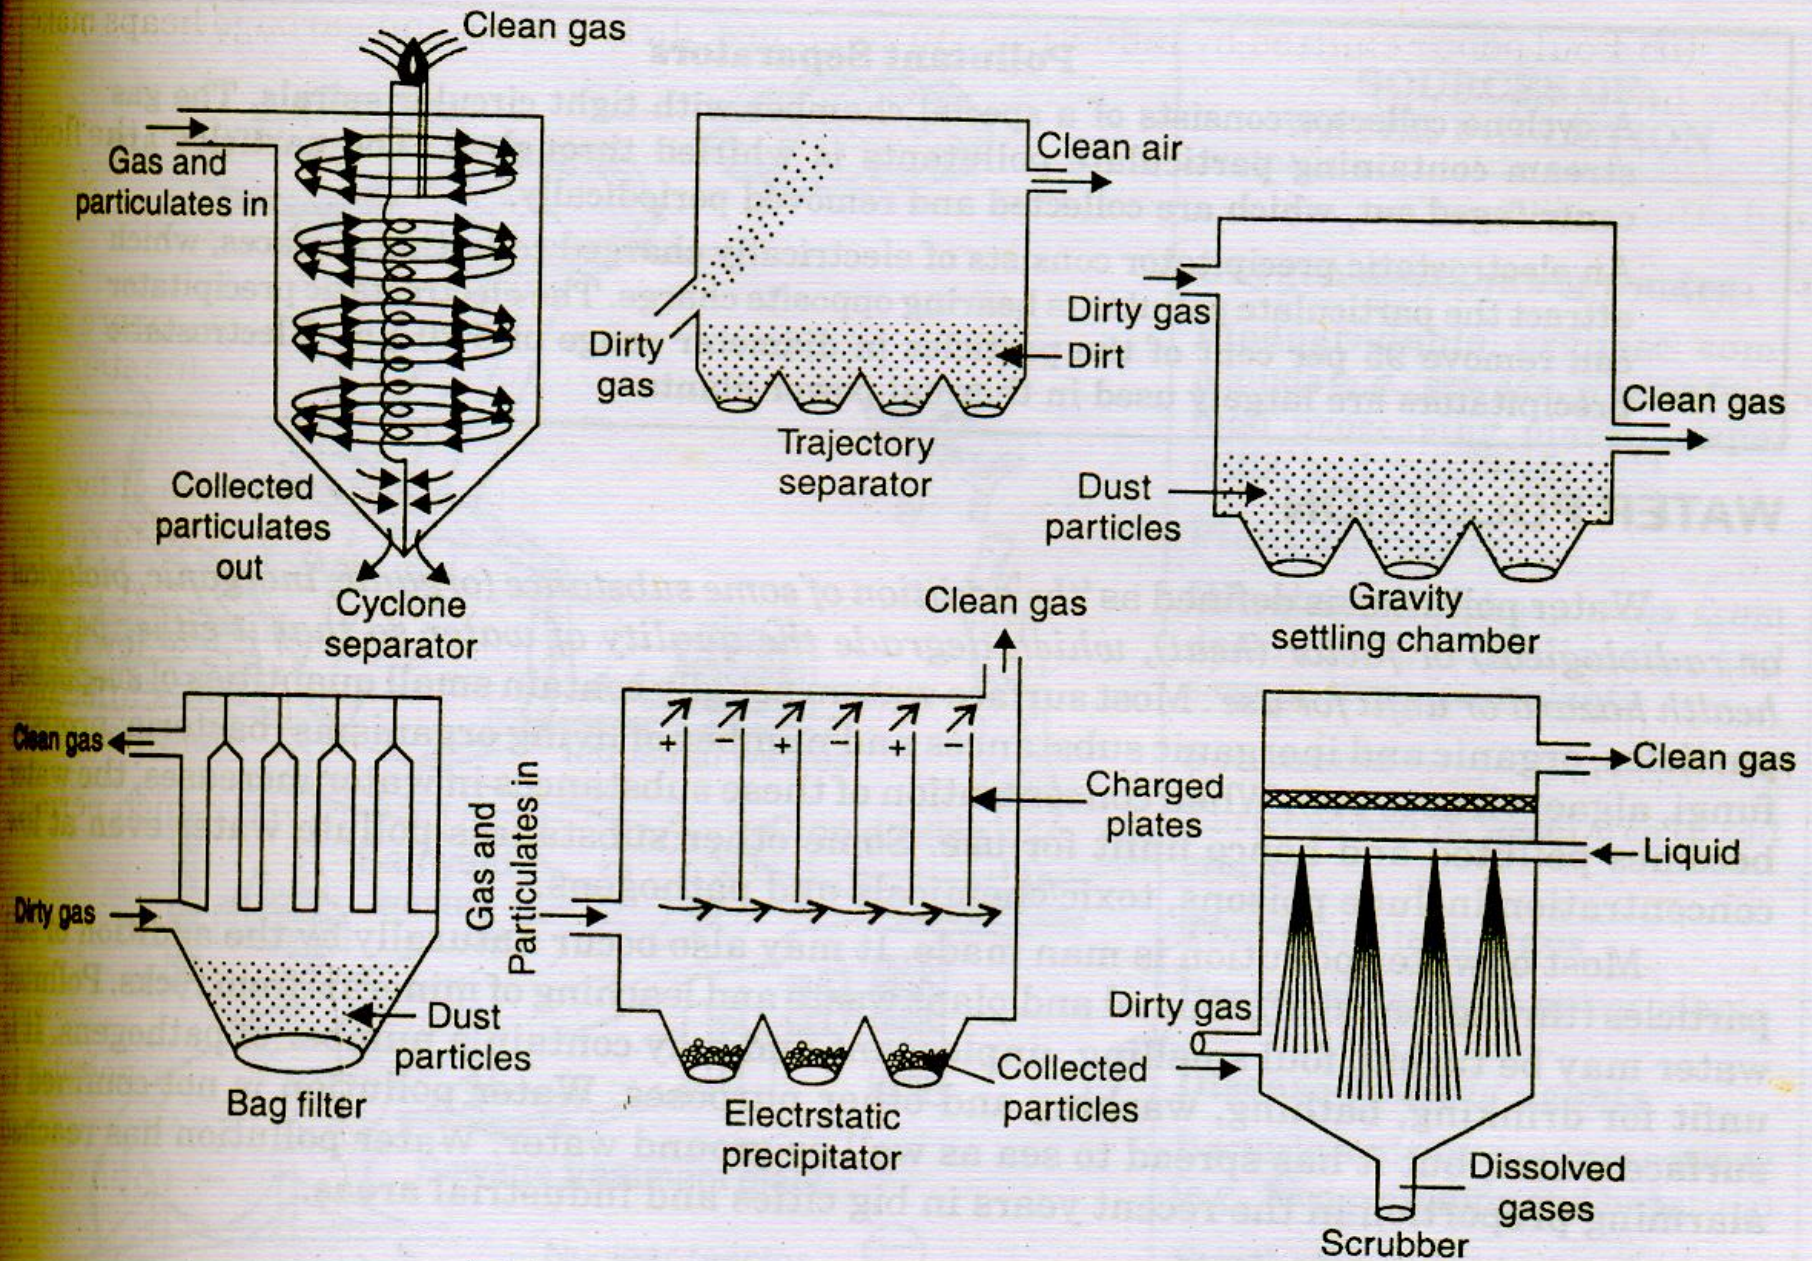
Clean gas

Gas and particulates in

Collected particulates out

Cyclone separator

Clean air

Dirty gas

Dirt

Trajectory separator

Dirty gas

Clean gas

Dust particles

Gravity settling chamber

Clean gas

Dirty gas

Dust particles

Bag filter

Clean gas

+ − + − + −

Gas and Particulates in

Charged plates

Electrstatic precipitator

Collected particles

Clean gas

Liquid

Dirty gas

Dissolved gases

Scrubber